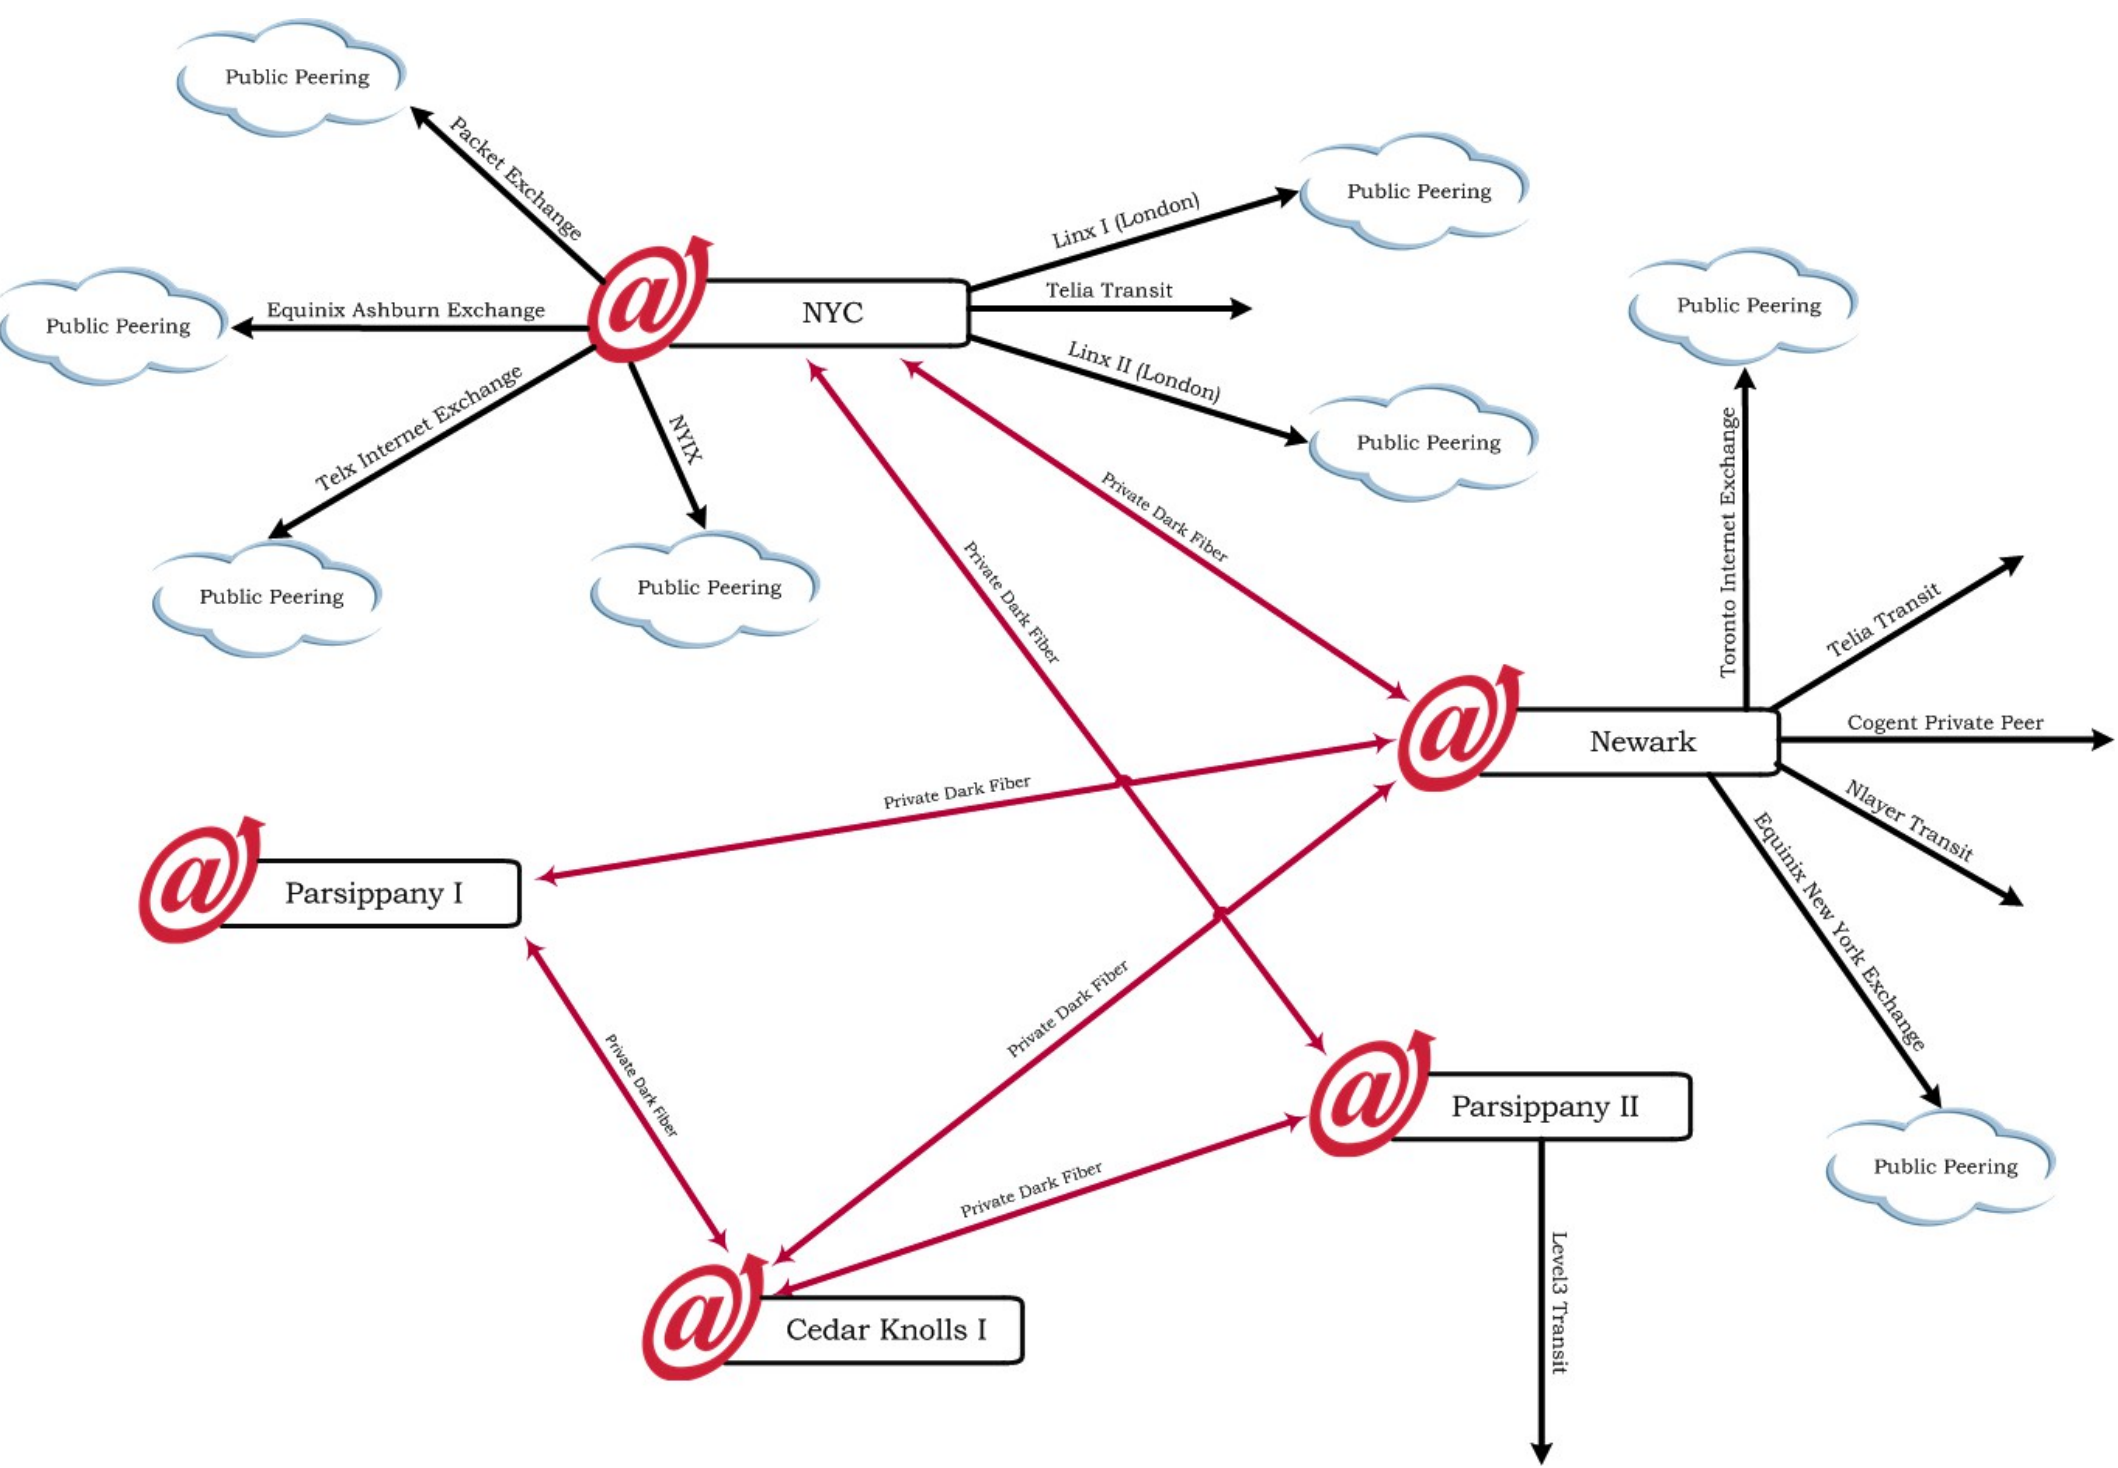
Public Peering

Packet Exchange

Public Peering

Linx I (London)

NYC

Telia Transit

Public Peering

Equinix Ashburn Exchange

Public Peering

Linx II (London)

Public Peering

Telx Internet Exchange

NYIX

Private Dark Fiber

Private Dark Fiber

Toronto Internet Exchange

Public Peering

Public Peering

Telia Transit

Newark

Cogent Private Peer

Private Dark Fiber

Nlayer Transit

Parsippany I

Equinix New York Exchange

Private Dark Fiber

Private Dark Fiber

Parsippany II

Public Peering

Private Dark Fiber

Level3 Transit

Cedar Knolls I